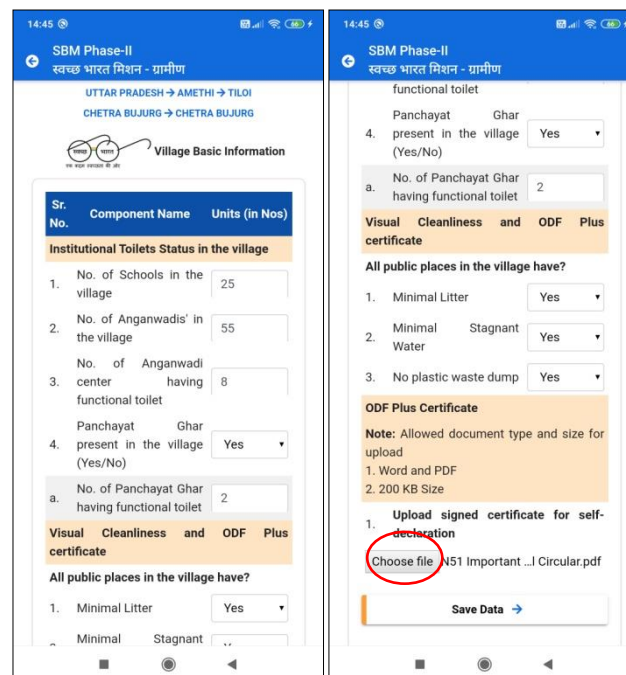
14:45

SBM Phase-II
स्वच्छ भारत मिशन - ग्रामीण

UTTAR PRADESH → AMETHI → TILOI
CHETRA BUJURG → CHETRA BUJURG

स्वच्छ भारत
एक कदम स्वच्छता की ओर

Village Basic Information

| Sr. No. | Component Name | Units (in Nos) |
|---|---|---|
| Institutional Toilets Status in the village | | |
| 1. | No. of Schools in the village | 25 |
| 2. | No. of Anganwadis' in the village | 55 |
| 3. | No. of Anganwadi center having functional toilet | 8 |
| 4. | Panchayat Ghar present in the village (Yes/No) | Yes |
| a. | No. of Panchayat Ghar having functional toilet | 2 |

Visual Cleanliness and ODF Plus certificate

All public places in the village have?

1. Minimal Litter Yes

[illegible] Minimal Stagnant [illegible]

14:45

SBM Phase-II
स्वच्छ भारत मिशन - ग्रामीण

functional toilet

4. Panchayat Ghar present in the village (Yes/No) Yes

a. No. of Panchayat Ghar having functional toilet 2

Visual Cleanliness and ODF Plus certificate

All public places in the village have?

1. Minimal Litter Yes

2. Minimal Stagnant Water Yes

3. No plastic waste dump Yes

ODF Plus Certificate

Note: Allowed document type and size for upload
1. Word and PDF
2. 200 KB Size

1. Upload signed certificate for self-declaration

Choose file N51 Important ...l Circular.pdf

Save Data →